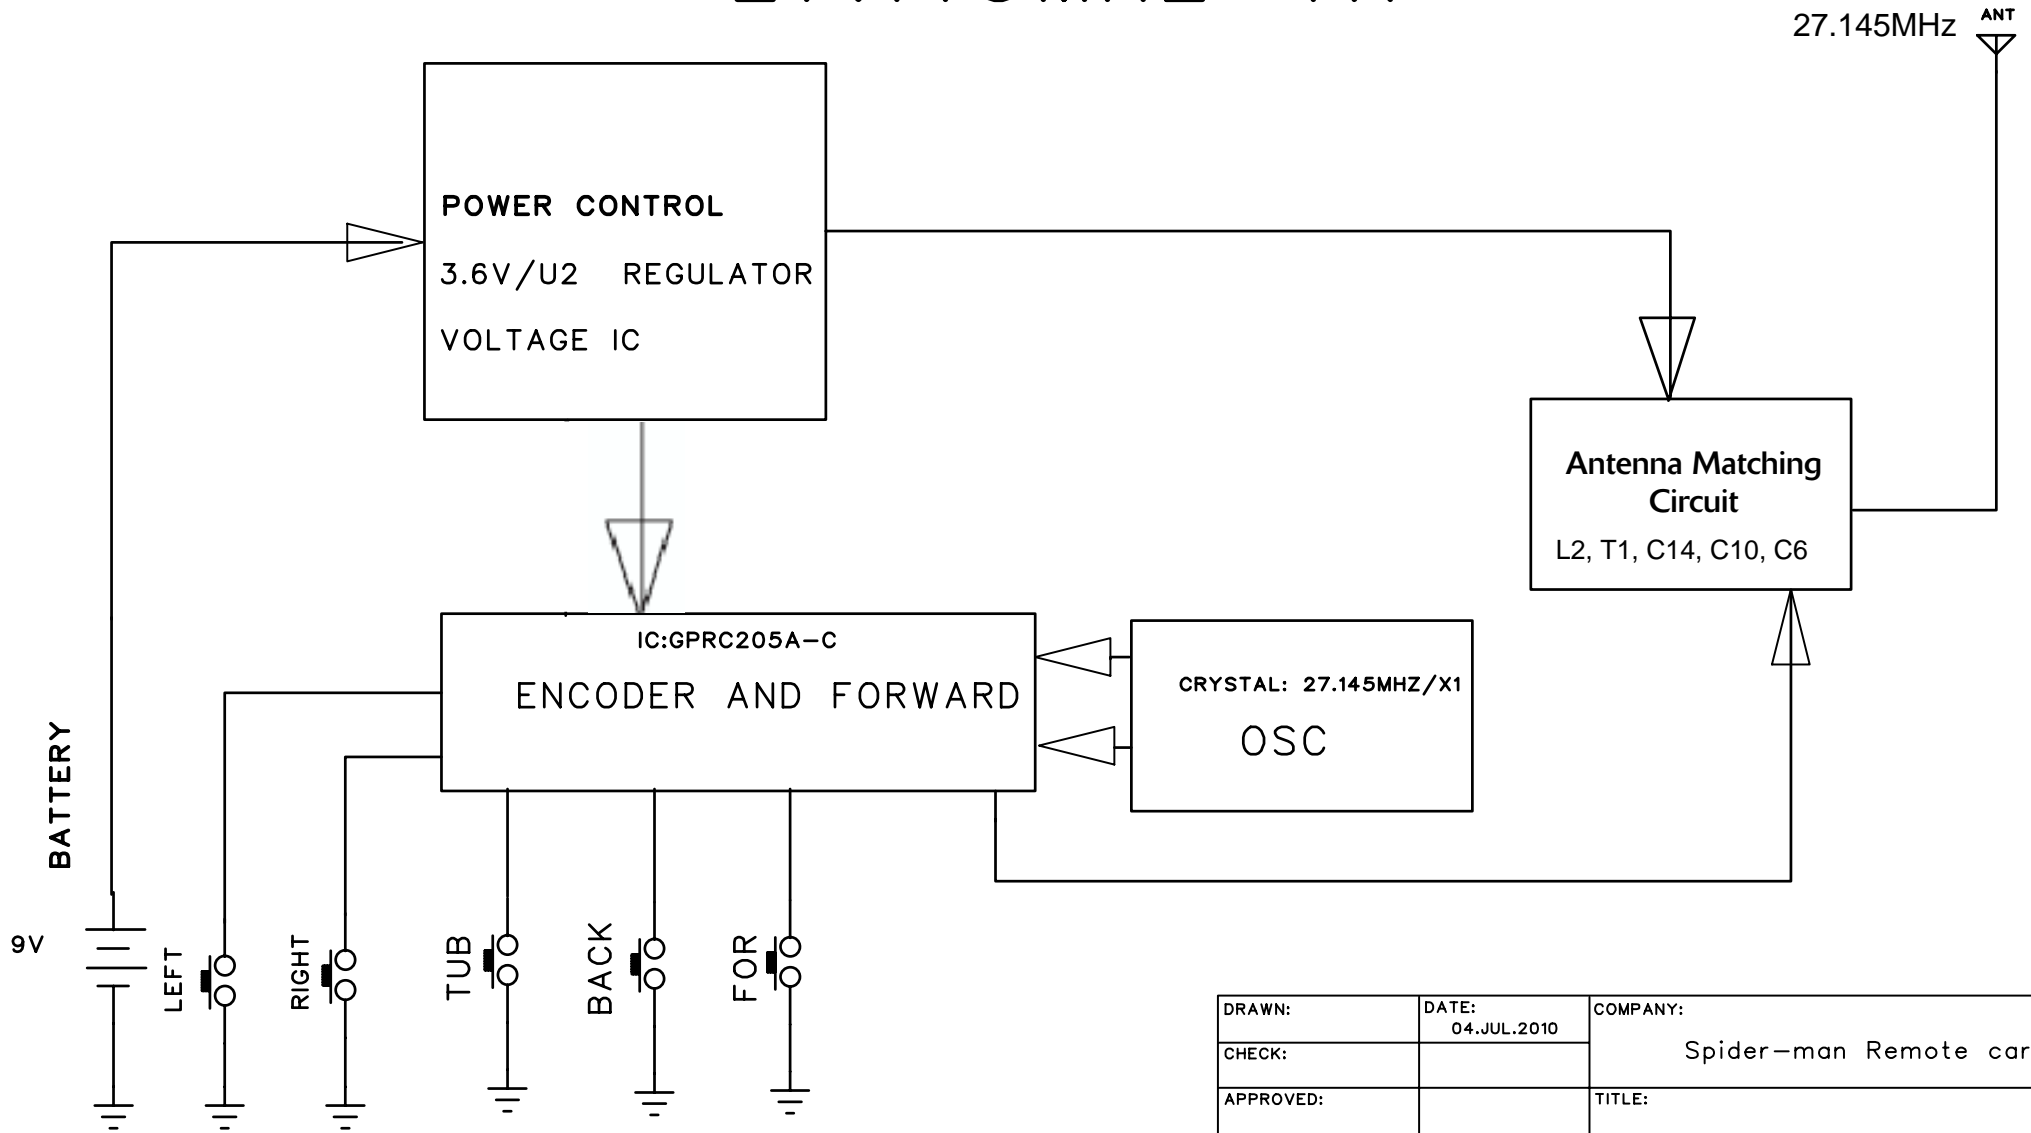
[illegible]

27.145MHz ANT

POWER CONTROL

3.6V/U2 REGULATOR

VOLTAGE IC

Antenna Matching Circuit

L2, T1, C14, C10, C6

IC:GPRC205A-C

ENCODER AND FORWARD

CRYSTAL: 27.145MHZ/X1

OSC

BATTERY

9V

LEFT

RIGHT

TUB

BACK

FOR

| DRAWN: | DATE: 04.JUL.2010 | COMPANY: |
|---|---|---|
| CHECK: | | Spider-man Remote car |
| APPROVED: | | TITLE: |